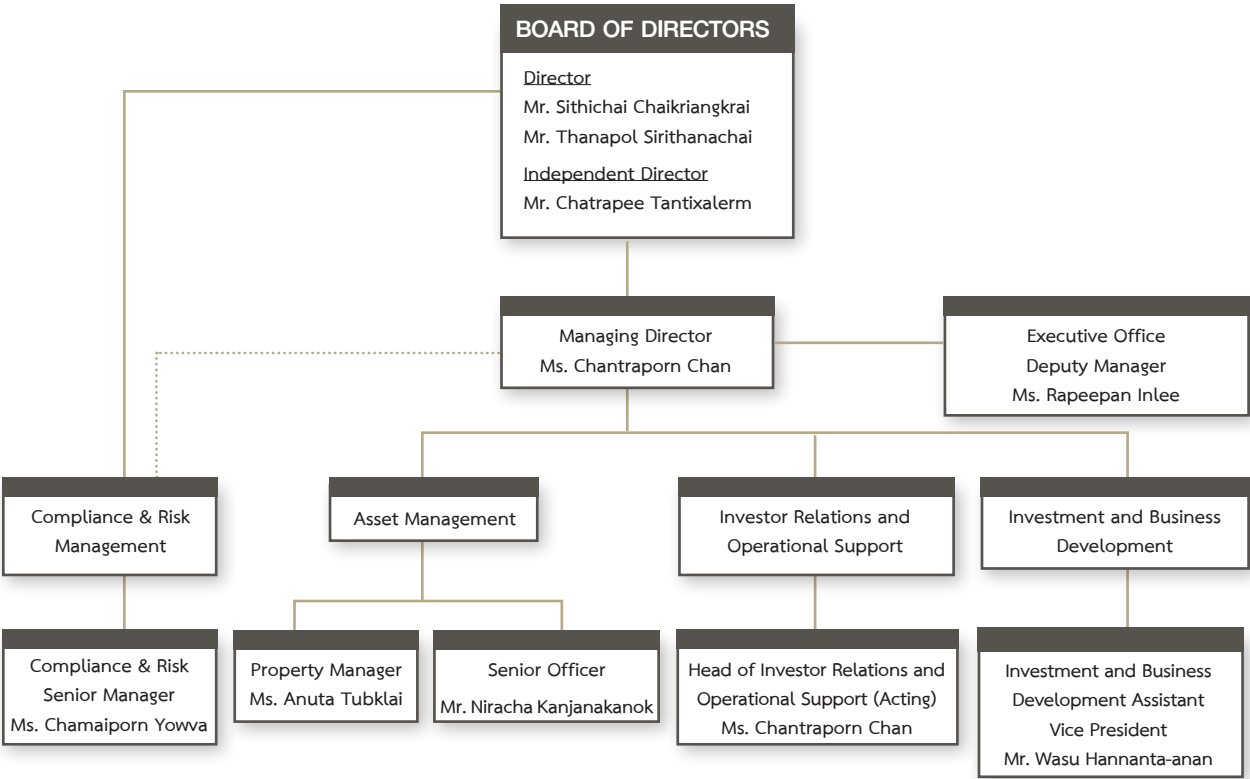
BOARD OF DIRECTORS

Director
Mr. Sithichai Chaikriangkrai
Mr. Thanapol Sirithanachai

Independent Director
Mr. Chatrapee Tantixalerm

Managing Director
Ms. Chantraporn Chan

Executive Office
Deputy Manager
Ms. Rapeepan Inlee

Compliance & Risk Management

Asset Management

Investor Relations and Operational Support

Investment and Business Development

Compliance & Risk Senior Manager
Ms. Chamaiporn Yowva

Property Manager
Ms. Anuta Tubklai

Senior Officer
Mr. Niracha Kanjanakanok

Head of Investor Relations and Operational Support (Acting)
Ms. Chantraporn Chan

Investment and Business Development Assistant Vice President
Mr. Wasu Hannanta-anan